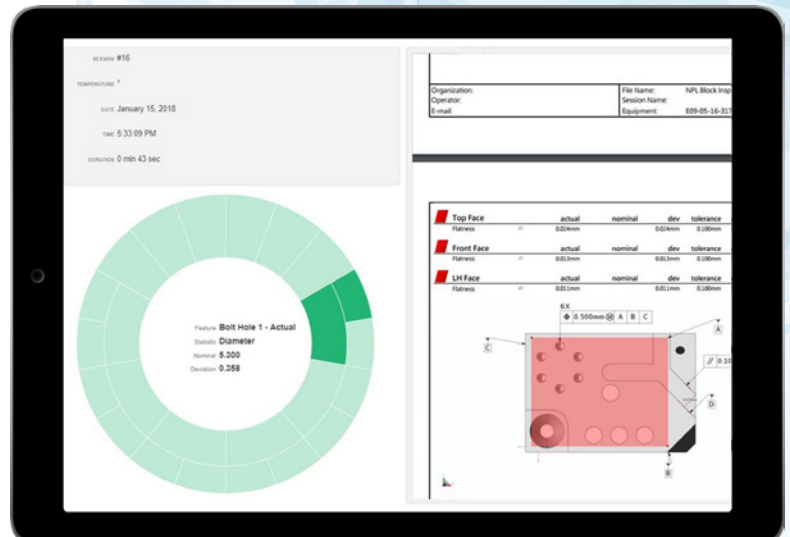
SESSION #16

TEMPERATURE °

DATE January 15, 2018

TIME 5:33:09 PM

DURATION 0 min 43 sec

Feature Bolt Hole 1 - Actual
Statistic Diameter
Nominal 5.000
Deviation 0.358

| Organization: | File Name: | NPL Block Insp |
|---|---|---|
| Operator: | Session Name: | |
| E-mail: | Equipment: | 609-05-16-317 |

| Top Face | | actual | nominal | dev | tolerance |
|---|---|---|---|---|---|
| Flatness | | 0.024mm | | 0.024mm | 0.100mm |

| Front Face | | actual | nominal | dev | tolerance |
|---|---|---|---|---|---|
| Flatness | | 0.013mm | | 0.013mm | 0.100mm |

| LH Face | | actual | nominal | dev | tolerance |
|---|---|---|---|---|---|
| Flatness | | 0.011mm | | 0.011mm | 0.100mm |

6X
⌖ 0.500mm Ⓜ A B C

A
C
// 0.10
D
B